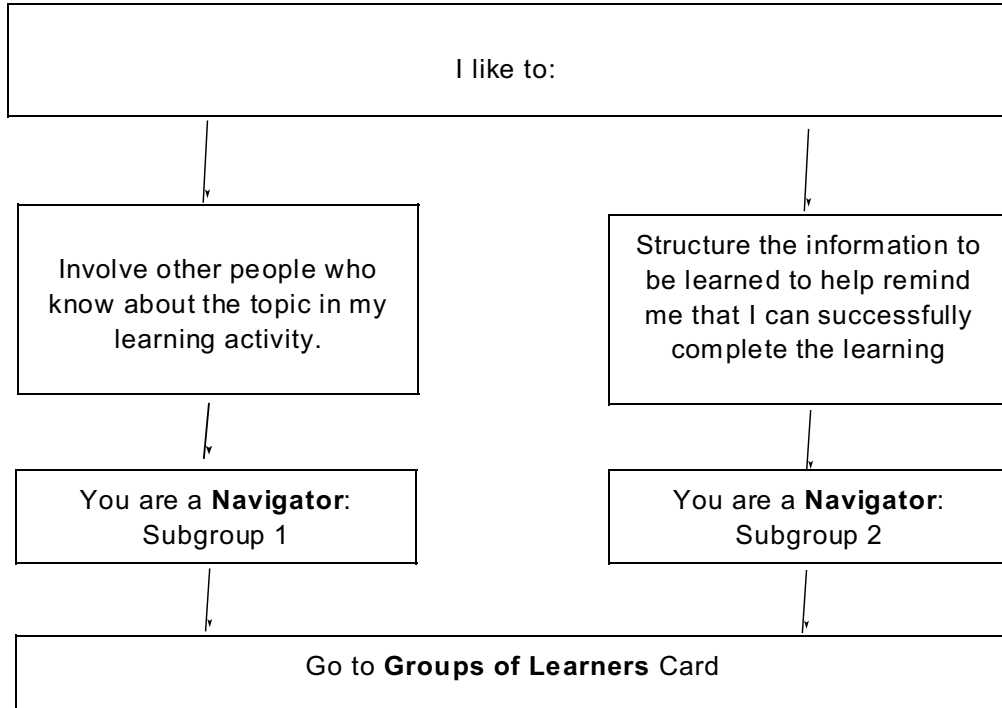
I like to:

Involve other people who know about the topic in my learning activity.

Structure the information to be learned to help remind me that I can successfully complete the learning

You are a **Navigator**: Subgroup 1

You are a **Navigator**: Subgroup 2

Go to **Groups of Learners** Card